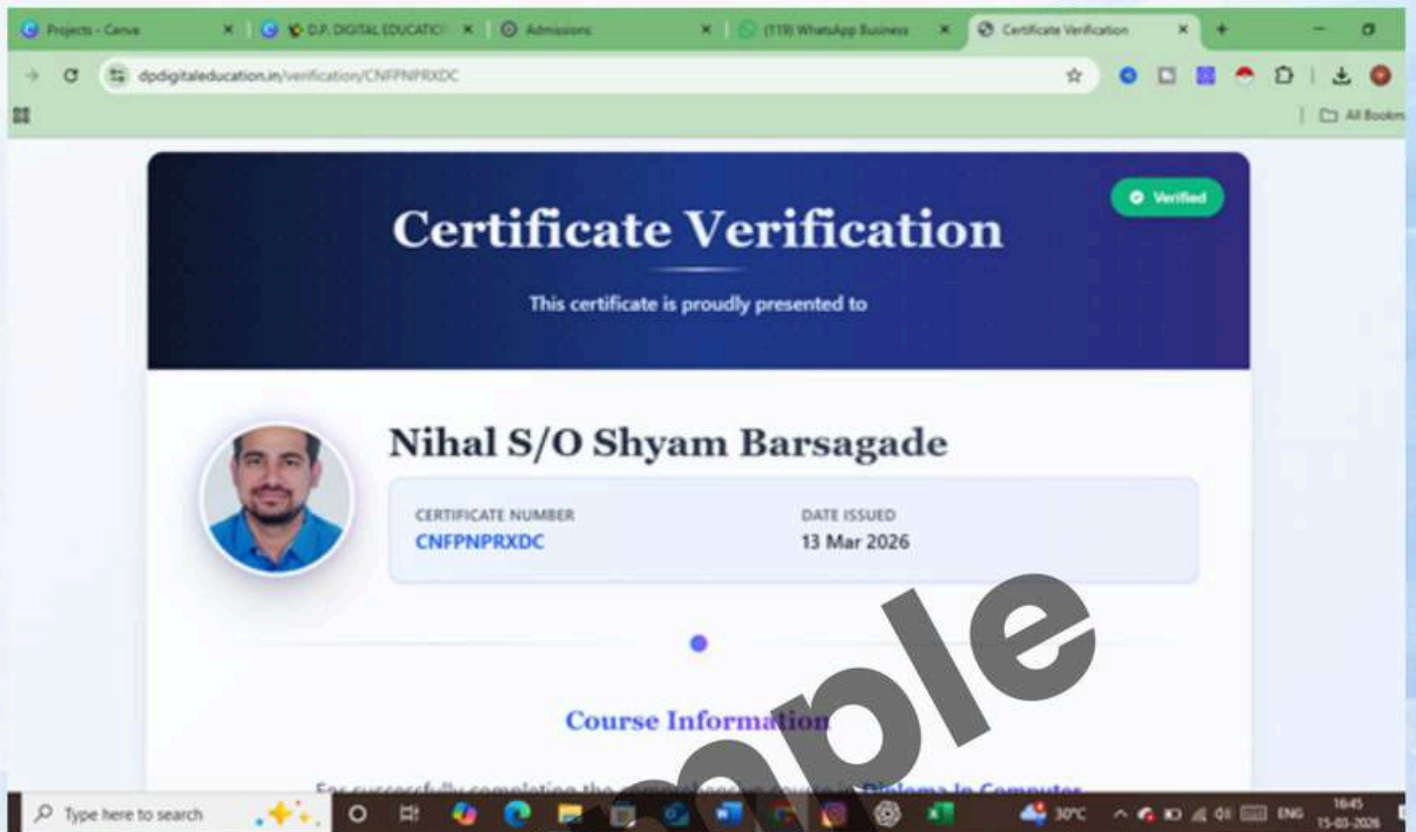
Projects - Canva ×
D.P. DIGITAL EDUCATIO ×
Admissions ×
(119) WhatsApp Business ×
Certificate Verification ×

dpdigitaleducation.in/verification/CNFPNPRXDC

All Bookm

Verified

Certificate Verification

This certificate is proudly presented to

Nihal S/O Shyam Barsagade

CERTIFICATE NUMBER
CNFPNPRXDC

DATE ISSUED
13 Mar 2026

Course Information

For successfully completing the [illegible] Diploma In Computer

Sample

Type here to search

30°C ENG 16:45 15-03-2026